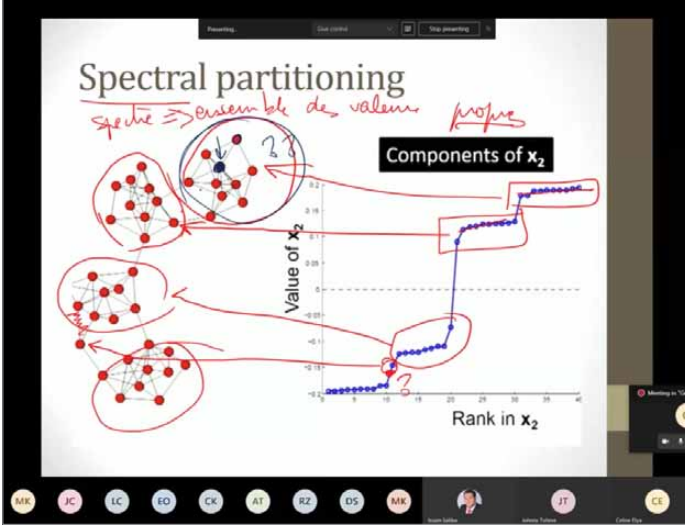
Presenting... Give control Stop presenting

Spectral partitioning

spectre => ensemble des valeurs propres

2?

Components of $x_2$

Value of $x_2$

0.2
0.15
0.1
0.05
0
-0.05
-0.1
-0.15
-0.2

?

0 5 10 15 20 25 30 35 40

Rank in $x_2$

Meeting in "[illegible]"

MK JC LC EO CK AT RZ DS MK

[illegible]

JT
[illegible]

CE
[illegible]